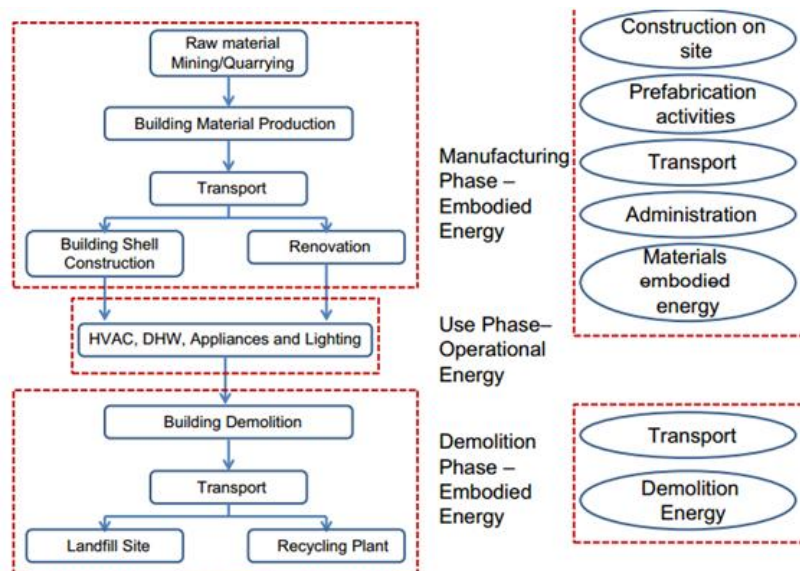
Raw material Mining/Quarrying

Building Material Production

Transport

Building Shell Construction

Renovation

HVAC, DHW, Appliances and Lighting

Building Demolition

Transport

Landfill Site

Recycling Plant

Manufacturing Phase – Embodied Energy

Use Phase– Operational Energy

Demolition Phase – Embodied Energy

Construction on site

Prefabrication activities

Transport

Administration

Materials embodied energy

Transport

Demolition Energy